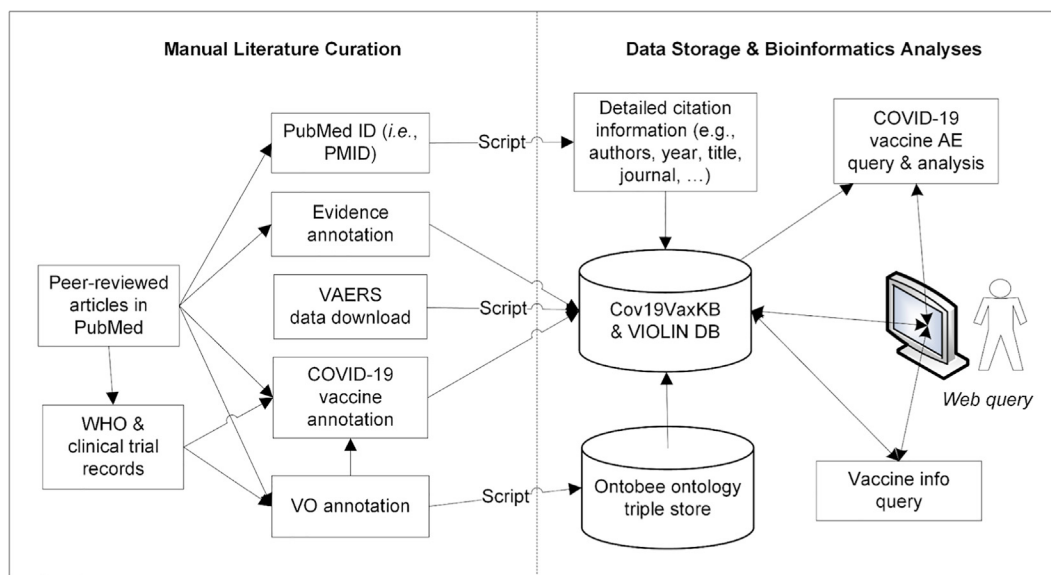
Manual Literature Curation

Data Storage & Bioinformatics Analyses

PubMed ID (*i.e.*, PMID)

Script

Detailed citation information (e.g., authors, year, title, journal, …)

COVID-19 vaccine AE query & analysis

Evidence annotation

Peer-reviewed articles in PubMed

VAERS data download

Script

Cov19VaxKB & VIOLIN DB

COVID-19 vaccine annotation

WHO & clinical trial records

Web query

Vaccine info query

VO annotation

Script

Ontobee ontology triple store